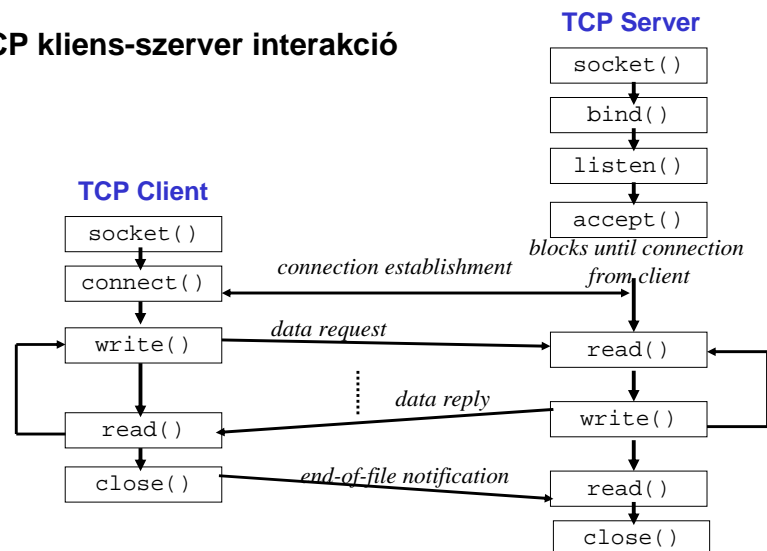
CP kliens-szerver interakció

TCP Server

socket()

bind()

listen()

accept()

blocks until connection from client

TCP Client

socket()

connect()

connection establishment

write()

data request

read()

data reply

write()

read()

close()

end-of-file notification

read()

close()